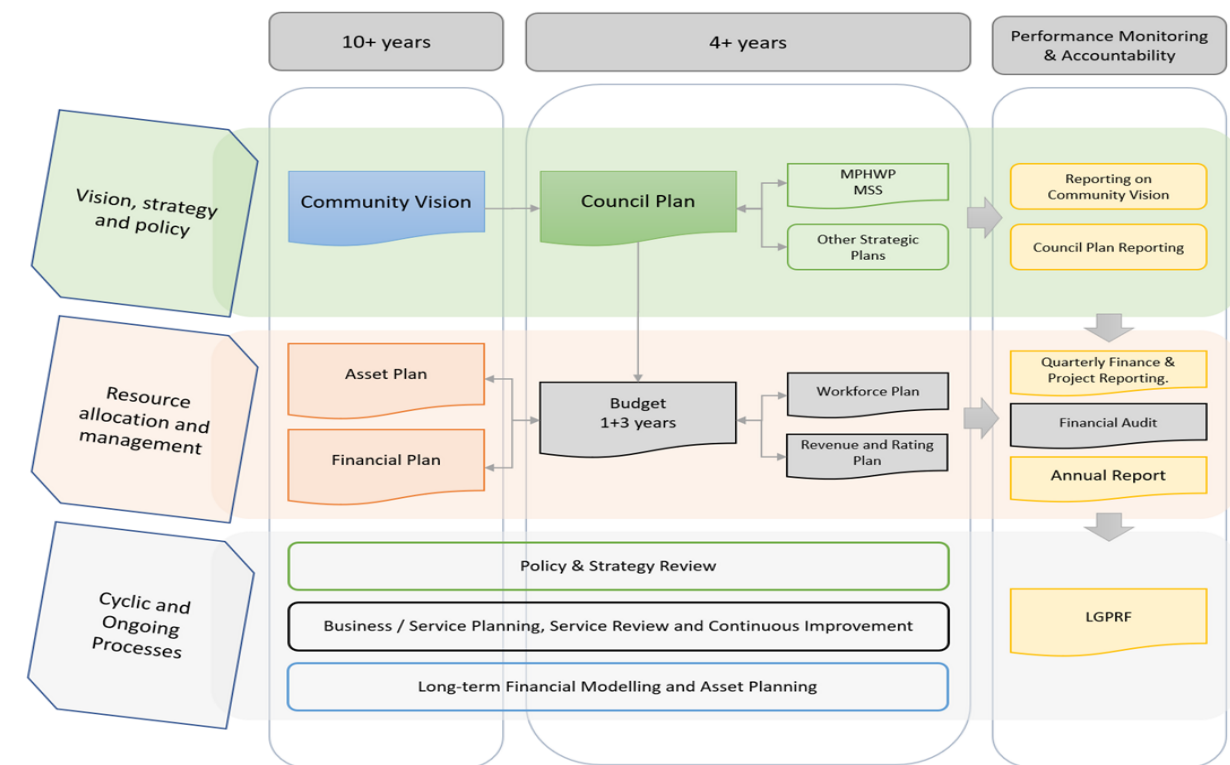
10+ years

4+ years

Performance Monitoring & Accountability

Vision, strategy and policy

Community Vision

Council Plan

MPHWP MSS

Other Strategic Plans

Reporting on Community Vision

Council Plan Reporting

Resource allocation and management

Asset Plan

Financial Plan

Budget 1+3 years

Workforce Plan

Revenue and Rating Plan

Quarterly Finance & Project Reporting.

Financial Audit

Annual Report

Cyclic and Ongoing Processes

Policy & Strategy Review

Business / Service Planning, Service Review and Continuous Improvement

Long-term Financial Modelling and Asset Planning

LGPRF